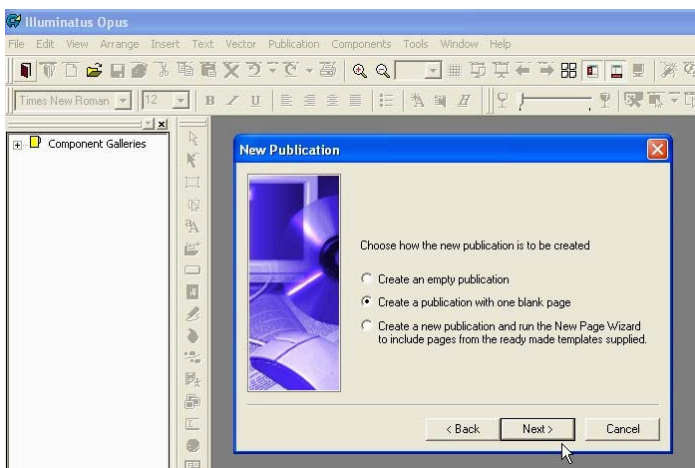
Illuminatus Opus

File Edit View Arrange Insert Text Vector Publication Components Tools Window Help

Times New Roman 12

B I U

Component Galleries

New Publication

Choose how the new publication is to be created

Create an empty publication

Create a publication with one blank page

Create a new publication and run the New Page Wizard to include pages from the ready made templates supplied.

< Back

Next >

Cancel